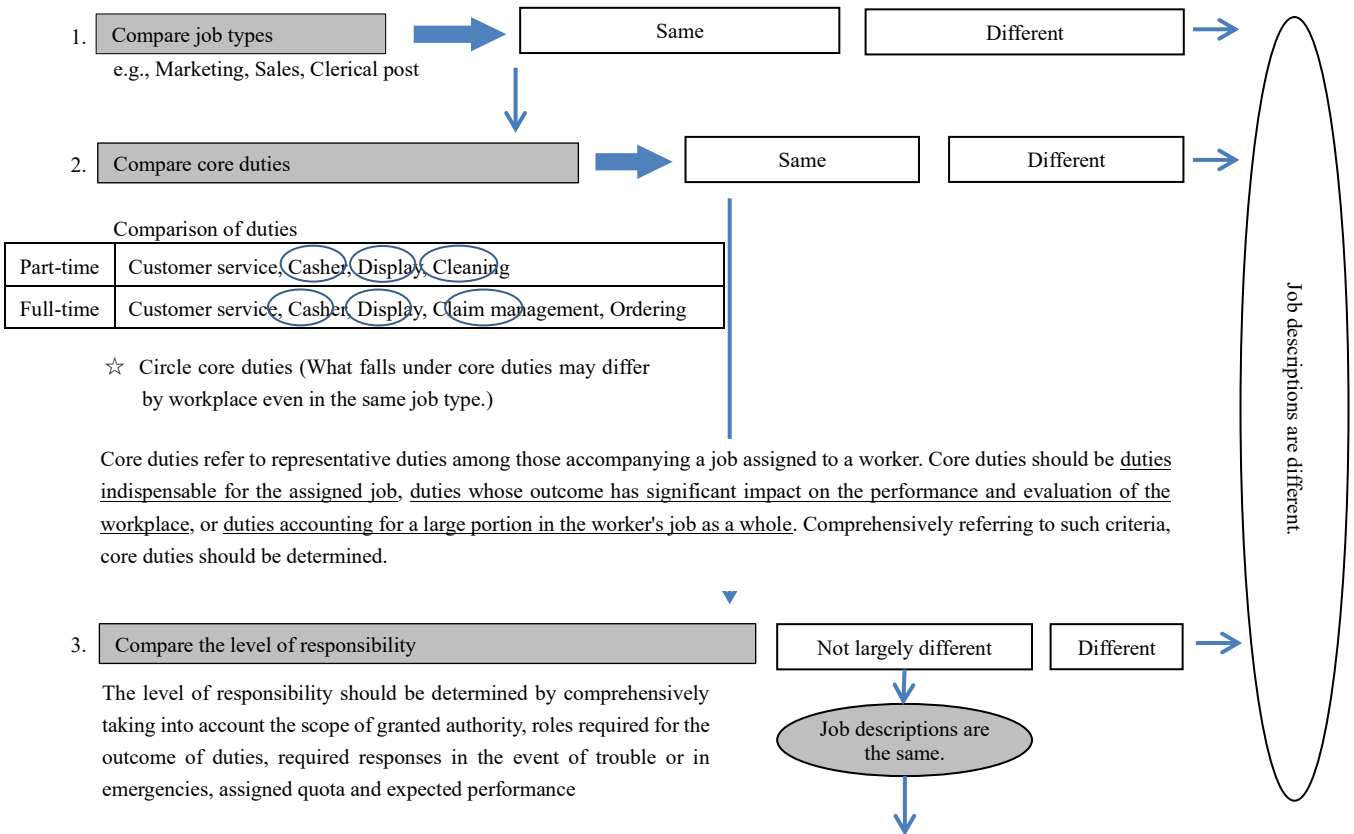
1. Compare job types

e.g., Marketing, Sales, Clerical post

Same

Different

2. Compare core duties

Same

Different

Comparison of duties

| Part-time | Customer service, Casher, Display, Cleaning |
|---|---|
| Full-time | Customer service, Casher, Display, Claim management, Ordering |

☆ Circle core duties (What falls under core duties may differ by workplace even in the same job type.)

Core duties refer to representative duties among those accompanying a job assigned to a worker. Core duties should be duties indispensable for the assigned job, duties whose outcome has significant impact on the performance and evaluation of the workplace, or duties accounting for a large portion in the worker's job as a whole. Comprehensively referring to such criteria, core duties should be determined.

3. Compare the level of responsibility

The level of responsibility should be determined by comprehensively taking into account the scope of granted authority, roles required for the outcome of duties, required responses in the event of trouble or in emergencies, assigned quota and expected performance

Not largely different

Different

Job descriptions are the same.

Job descriptions are different.